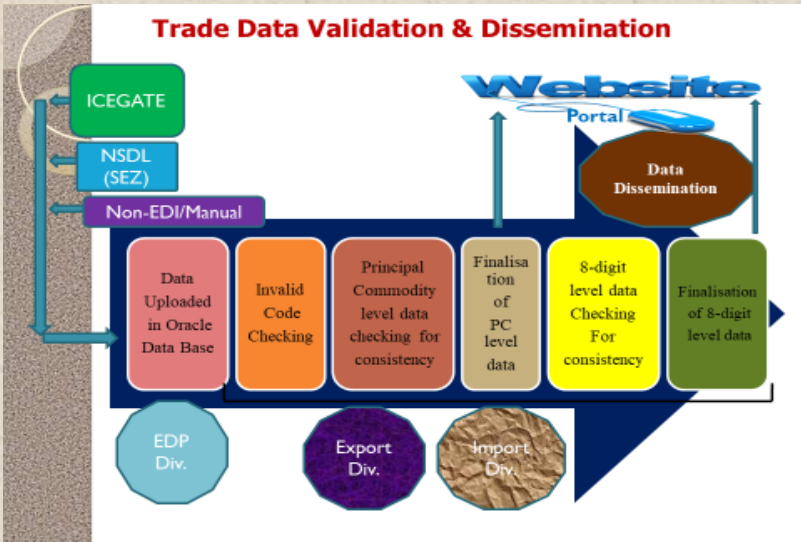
Trade Data Validation & Dissemination

ICEGATE

NSDL (SEZ)

Non-EDI/Manual

Website

Portal

Data Dissemination

Data Uploaded in Oracle Data Base

Invalid Code Checking

Principal Commodity level data checking for consistency

Finalisation of PC level data

8-digit level data Checking For consistency

Finalisation of 8-digit level data

EDP Div.

Export Div.

Import Div.